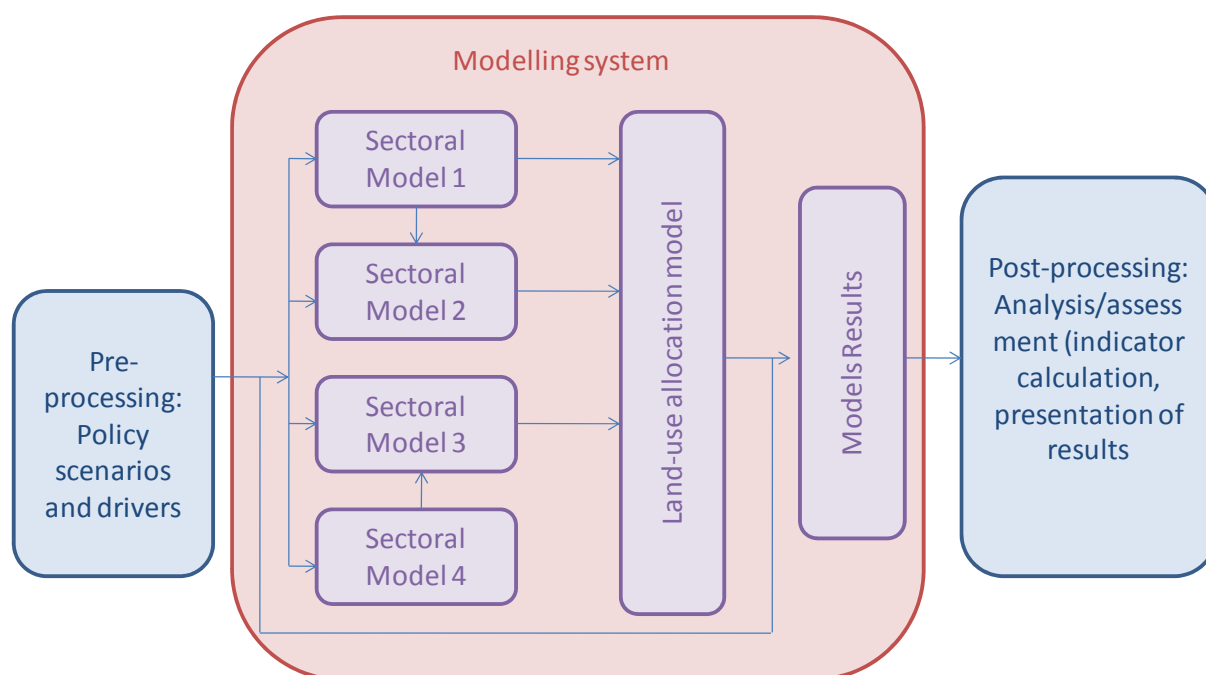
Modelling system

Pre-processing: Policy scenarios and drivers

Sectoral Model 1

Sectoral Model 2

Sectoral Model 3

Sectoral Model 4

Land-use allocation model

Models Results

Post-processing: Analysis/assessment (indicator calculation, presentation of results